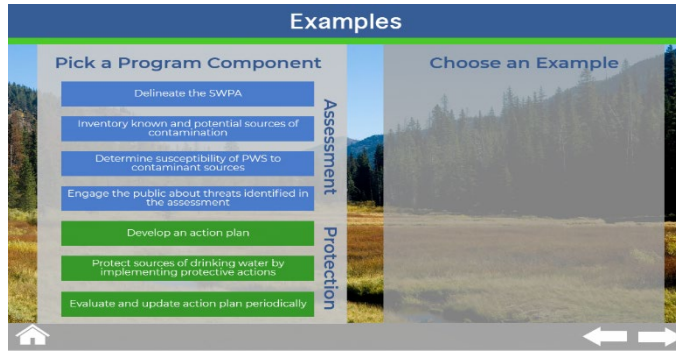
Examples

Pick a Program Component

Delineate the SWPA

Inventory known and potential sources of contamination

Determine susceptibility of PWS to contaminant sources

Engage the public about threats identified in the assessment

Assessment

Develop an action plan

Protect sources of drinking water by implementing protective actions

Evaluate and update action plan periodically

Protection

Choose an Example